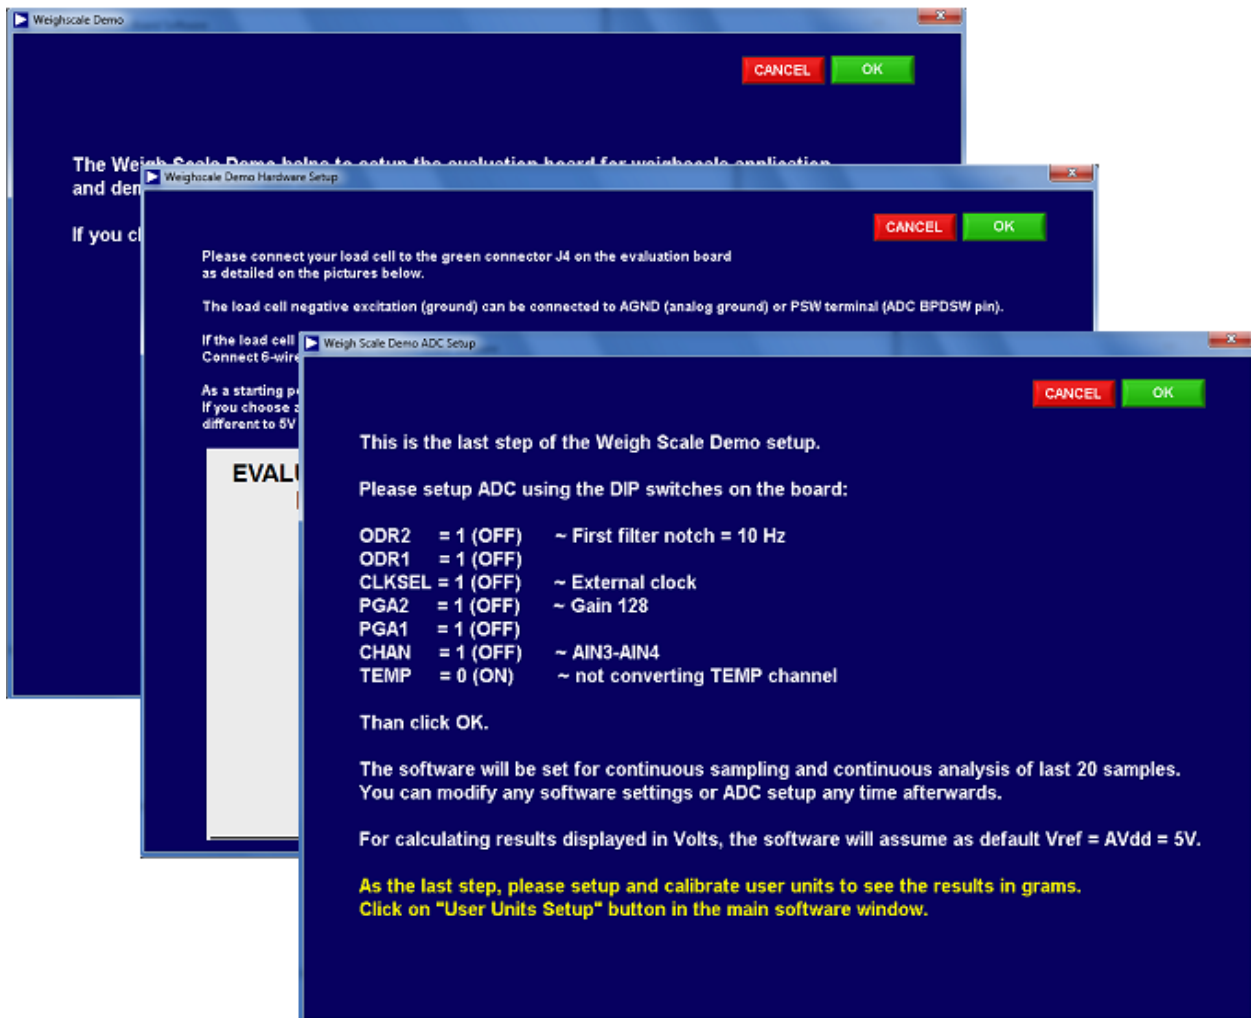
Weighscale Demo

CANCEL OK

The Wei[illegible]
and de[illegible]

If you c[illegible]

Weighscale Demo Hardware Setup

CANCEL OK

Please connect your load cell to the green connector J4 on the evaluation board as detailed on the pictures below.

The load cell negative excitation (ground) can be connected to AGND (analog ground) or PSW terminal (ADC BPDSW pin).

If the load cell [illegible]
Connect 6-wire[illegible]

As a starting p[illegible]
If you choose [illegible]
different to 5V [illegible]

EVALU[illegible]

Weigh Scale Demo ADC Setup

CANCEL OK

This is the last step of the Weigh Scale Demo setup.

Please setup ADC using the DIP switches on the board:

ODR2 = 1 (OFF) ~ First filter notch = 10 Hz
ODR1 = 1 (OFF)
CLKSEL = 1 (OFF) ~ External clock
PGA2 = 1 (OFF) ~ Gain 128
PGA1 = 1 (OFF)
CHAN = 1 (OFF) ~ AIN3-AIN4
TEMP = 0 (ON) ~ not converting TEMP channel

Than click OK.

The software will be set for continuous sampling and continuous analysis of last 20 samples.
You can modify any software settings or ADC setup any time afterwards.

For calculating results displayed in Volts, the software will assume as default Vref = AVdd = 5V.

As the last step, please setup and calibrate user units to see the results in grams.
Click on "User Units Setup" button in the main software window.